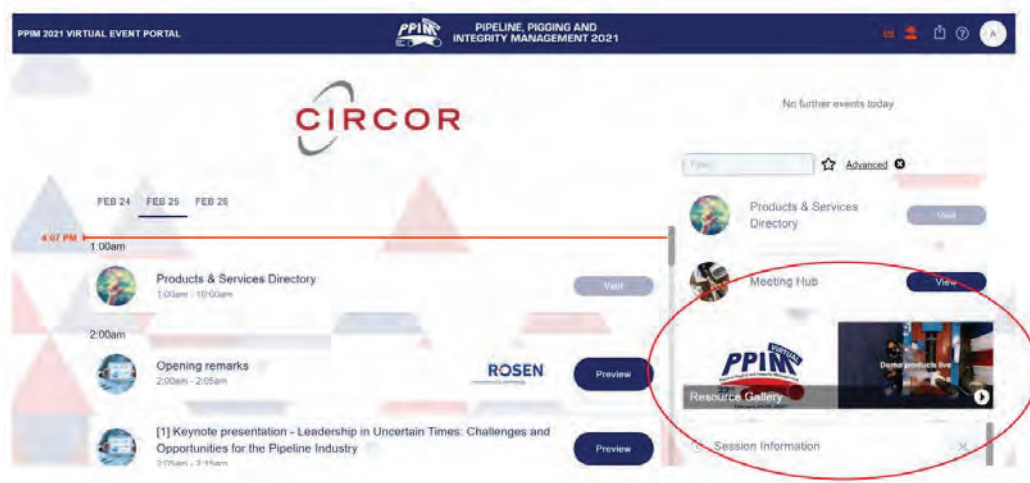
PPIM 2021 VIRTUAL EVENT PORTAL

PPIM

PIPELINE, PIGGING AND INTEGRITY MANAGEMENT 2021

A

CIRCOR

No further events today

Filter

Advanced

FEB 24 FEB 25 FEB 26

4:07 PM

1:00am

Products & Services Directory

Visit

Products & Services Directory

1:00am - 10:00am

Visit

Meeting Hub

View

2:00am

Opening remarks

2:00am - 2:05am

ROSEN

Preview

PPIM VIRTUAL

Demo products live

Resource Gallery

[1] Keynote presentation - Leadership in Uncertain Times: Challenges and Opportunities for the Pipeline Industry

2:05am - 2:15am

Preview

Session Information